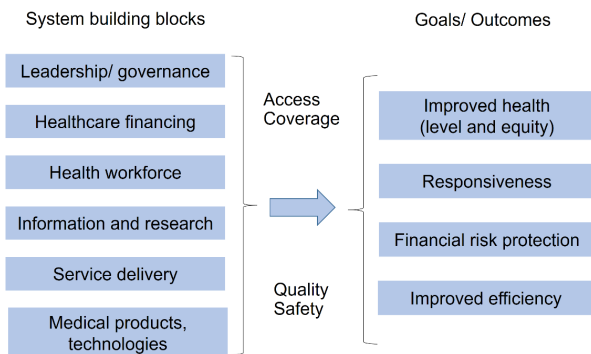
System building blocks

Leadership/ governance

Healthcare financing

Health workforce

Information and research

Service delivery

Medical products, technologies

Access
Coverage

Quality
Safety

Goals/ Outcomes

Improved health (level and equity)

Responsiveness

Financial risk protection

Improved efficiency